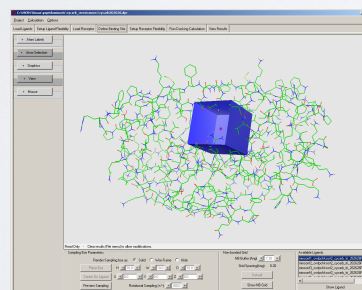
Project Calculation Options

Load Ligands | Setup Ligand Flexibility | Load Receptors | Setup Receptor Flexibility | Define Binding Site | Setup Receptor Models | Post-Docking Calculation | View Results

Hide Labels
Show Selection
Graphics
View
Manual

Sampling Box Parameters
Solid
Wire Frame
Hide

Rotational Sampling

Pre-docked Grid
NB Buffer
Grid Spacing
Show NB Grid

Available Ligands

Show Ligand